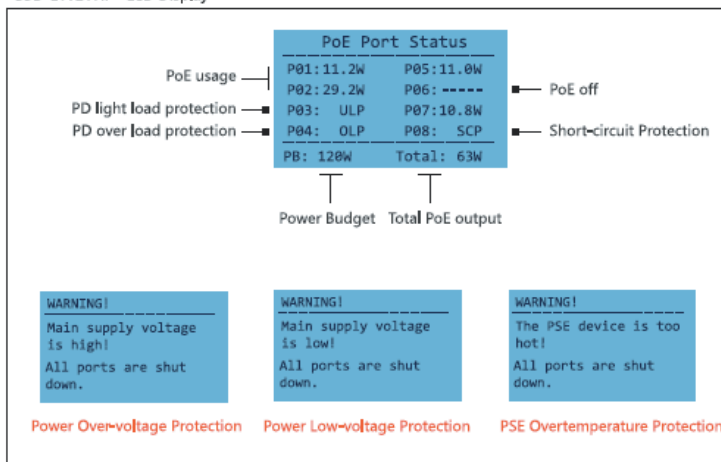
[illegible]

PoE Port Status

P01:11.2W P05:11.0W
P02:29.2W P06:-----
P03: ULP P07:10.8W
P04: OLP P08: SCP
PB: 120W Total: 63W

PoE usage
PD light load protection
PD over load protection
PoE off
Short-circuit Protection
Power Budget
Total PoE output

WARNING!
Main supply voltage is high!
All ports are shut down.

WARNING!
Main supply voltage is low!
All ports are shut down.

WARNING!
The PSE device is too hot!
All ports are shut down.

Power Over-voltage Protection
Power Low-voltage Protection
PSE Overtemperature Protection